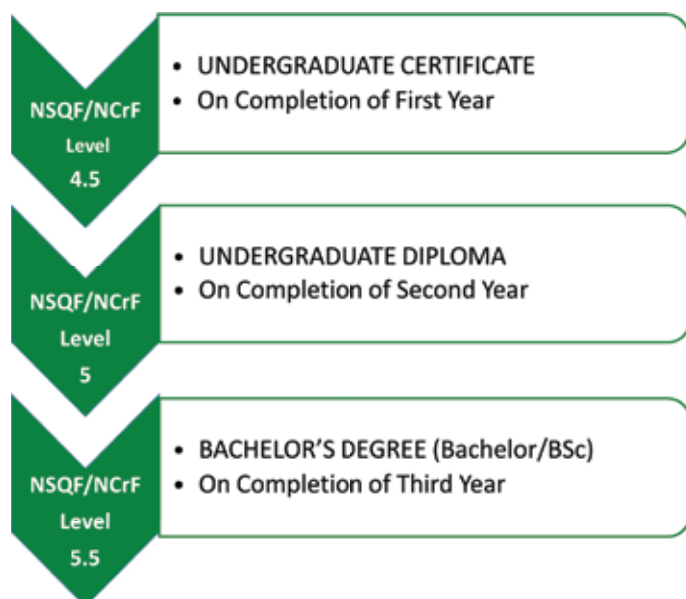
NSQF/NCrF Level 4.5

- UNDERGRADUATE CERTIFICATE
- On Completion of First Year

NSQF/NCrF Level 5

- UNDERGRADUATE DIPLOMA
- On Completion of Second Year

NSQF/NCrF Level 5.5

- BACHELOR'S DEGREE (Bachelor/BSc)
- On Completion of Third Year